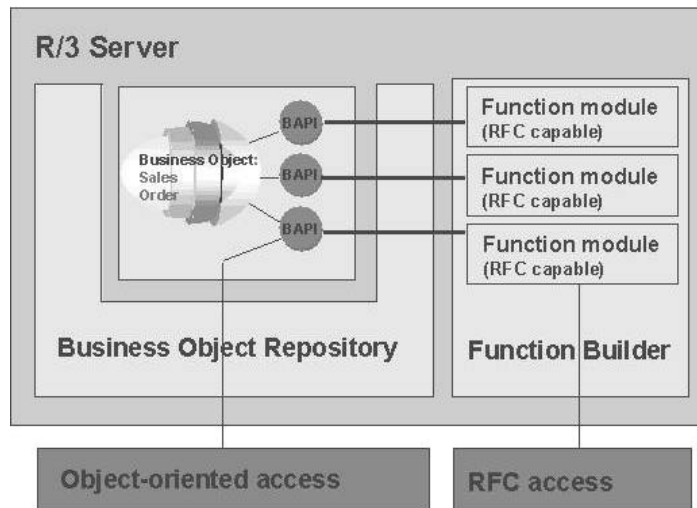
R/3 Server

Business Object:
Sales
Order

BAPI
BAPI
BAPI

Function module
(RFC capable)

Function module
(RFC capable)

Function module
(RFC capable)

Business Object Repository

Function Builder

Object-oriented access

RFC access